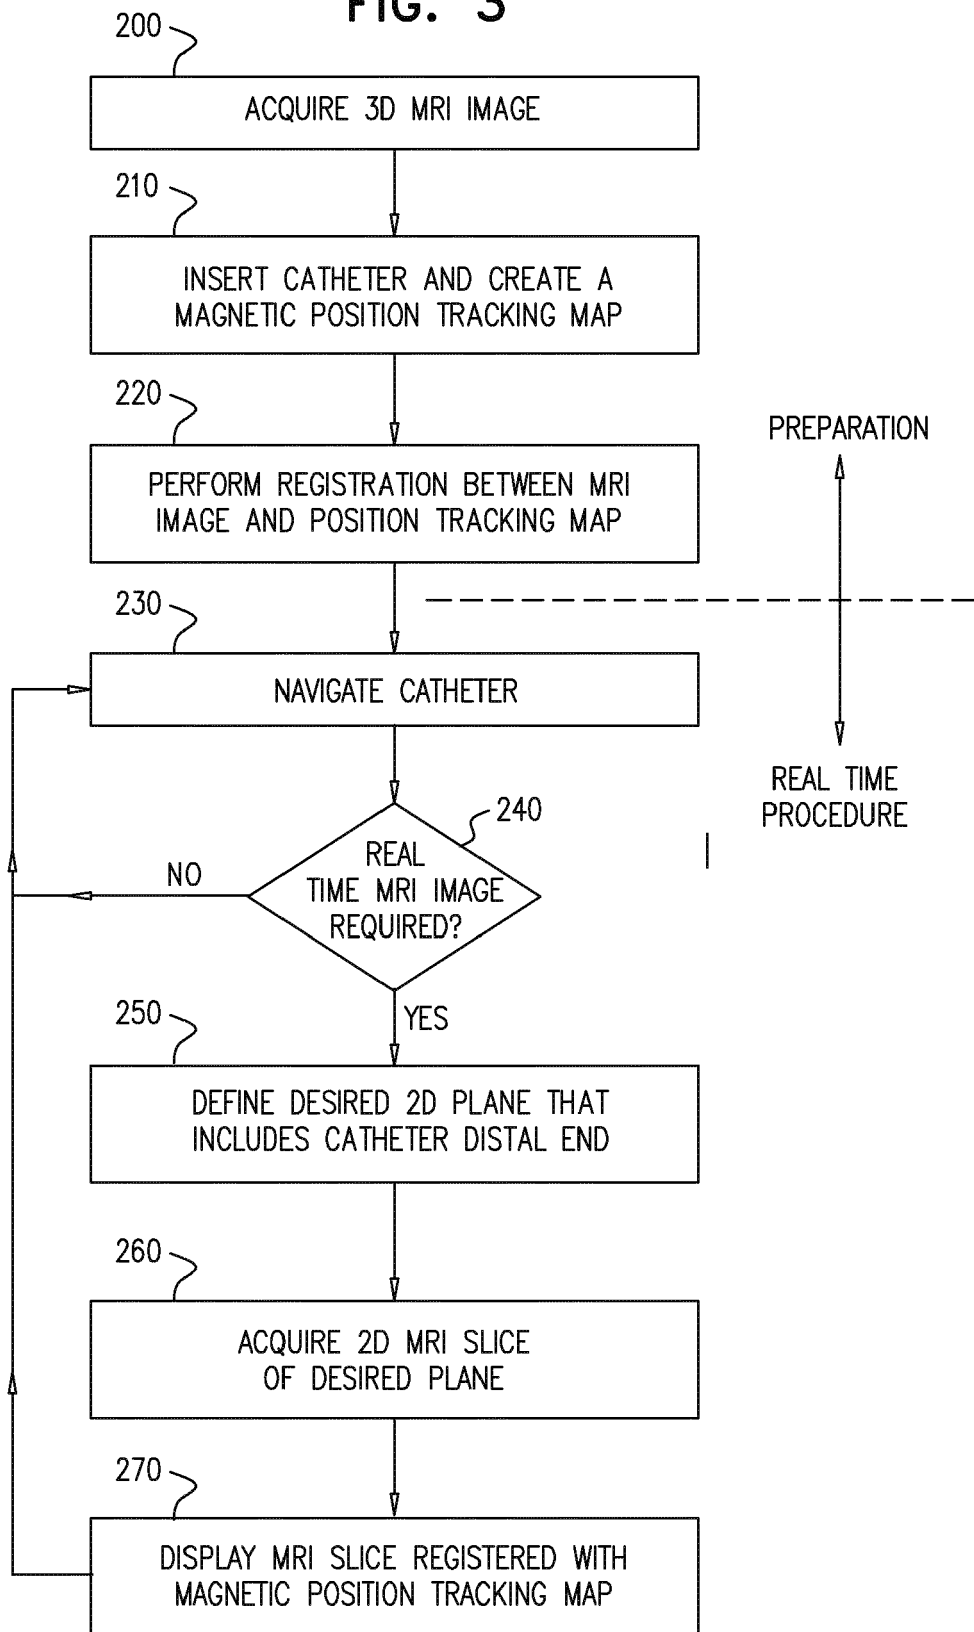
FIG. 3

200

ACQUIRE 3D MRI IMAGE

210

INSERT CATHETER AND CREATE A MAGNETIC POSITION TRACKING MAP

220

PERFORM REGISTRATION BETWEEN MRI IMAGE AND POSITION TRACKING MAP

PREPARATION

230

NAVIGATE CATHETER

REAL TIME PROCEDURE

240

REAL TIME MRI IMAGE REQUIRED?

NO

YES

250

DEFINE DESIRED 2D PLANE THAT INCLUDES CATHETER DISTAL END

260

ACQUIRE 2D MRI SLICE OF DESIRED PLANE

270

DISPLAY MRI SLICE REGISTERED WITH MAGNETIC POSITION TRACKING MAP